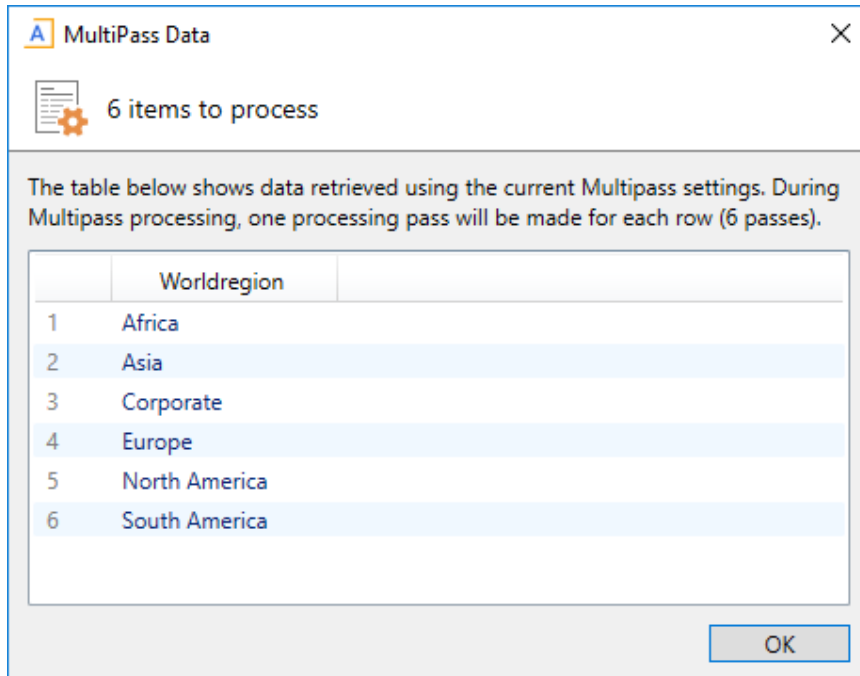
A MultiPass Data

×

6 items to process

The table below shows data retrieved using the current Multipass settings. During Multipass processing, one processing pass will be made for each row (6 passes).

| | Worldregion |
|---|---|
| 1 | Africa |
| 2 | Asia |
| 3 | Corporate |
| 4 | Europe |
| 5 | North America |
| 6 | South America |

OK